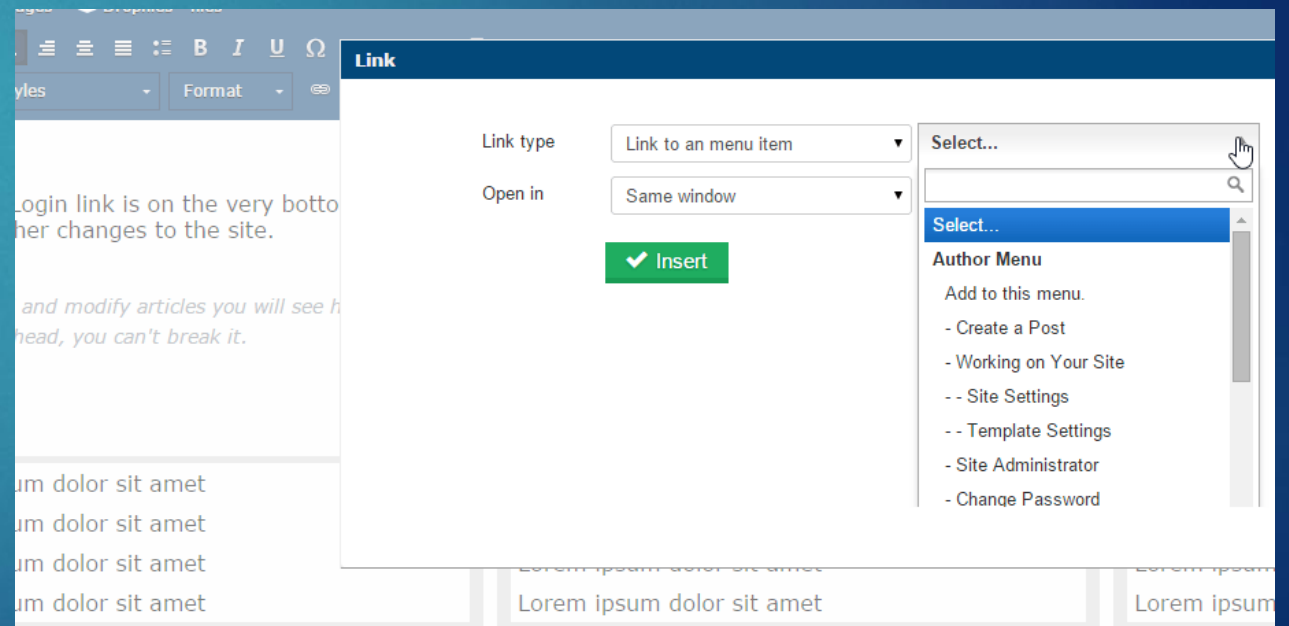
B I U Ω

yles
Format

Login link is on the very botto
her changes to the site.

and modify articles you will see h
head, you can't break it.

um dolor sit amet
um dolor sit amet
um dolor sit amet
um dolor sit amet

Lorem ipsum dolor sit amet
Lorem ipsum dolor sit amet

Lorem ipsum
Lorem ipsum

Link

Link type
Link to an menu item
Open in
Same window
Insert

Select...
Select...
Author Menu
Add to this menu.
- Create a Post
- Working on Your Site
- - Site Settings
- - Template Settings
- Site Administrator
- Change Password